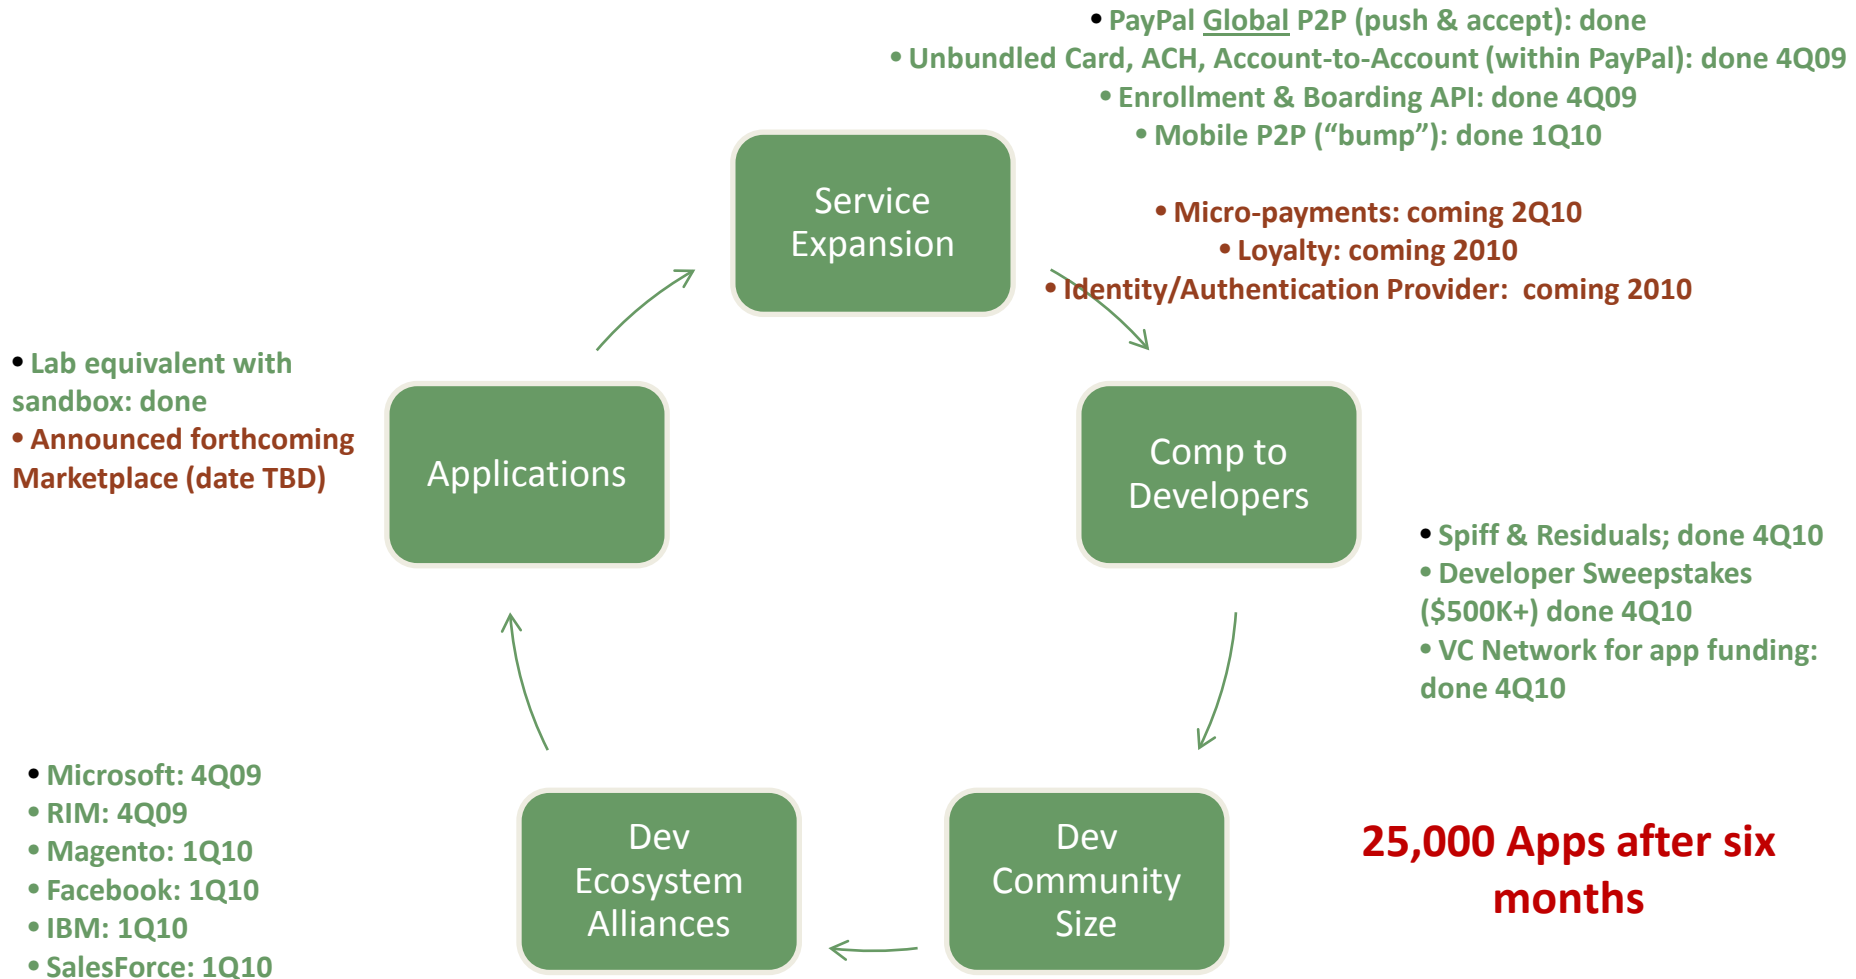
• PayPal Global P2P (push & accept): done
• Unbundled Card, ACH, Account-to-Account (within PayPal): done 4Q09
• Enrollment & Boarding API: done 4Q09
• Mobile P2P (“bump”): done 1Q10

• Micro-payments: coming 2Q10
• Loyalty: coming 2010
• Identity/Authentication Provider: coming 2010

Service Expansion

• Lab equivalent with sandbox: done
• Announced forthcoming Marketplace (date TBD)

Applications

Comp to Developers

• Spiff & Residuals; done 4Q10
• Developer Sweepstakes ($500K+) done 4Q10
• VC Network for app funding: done 4Q10

• Microsoft: 4Q09
• RIM: 4Q09
• Magento: 1Q10
• Facebook: 1Q10
• IBM: 1Q10
• SalesForce: 1Q10

Dev Ecosystem Alliances

Dev Community Size

25,000 Apps after six months